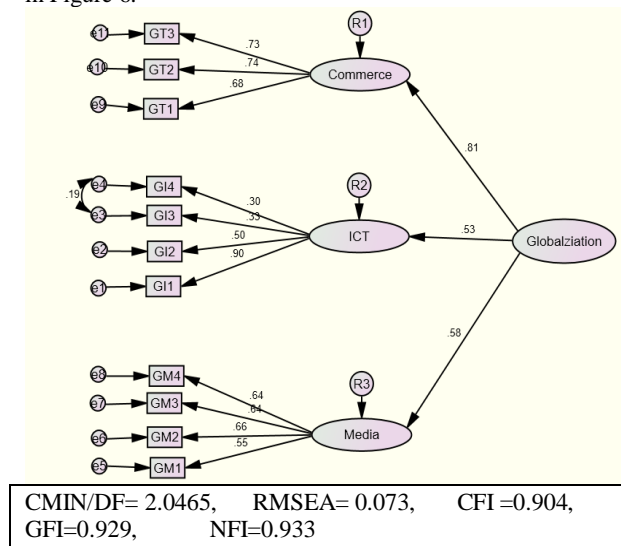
in Figure 6.

R1
e11 GT3
e10 GT2
e9 GT1
.73
.74
.68
Commerce
.81

R2
.19
e4 GI4
e3 GI3
e2 GI2
e1 GI1
.30
.33
.50
.90
ICT
.53
Globalziation

.58
R3
e8 GM4
e7 GM3
e6 GM2
e5 GM1
.64
.64
.66
.55
Media

CMIN/DF= 2.0465, RMSEA= 0.073, CFI =0.904, GFI=0.929, NFI=0.933